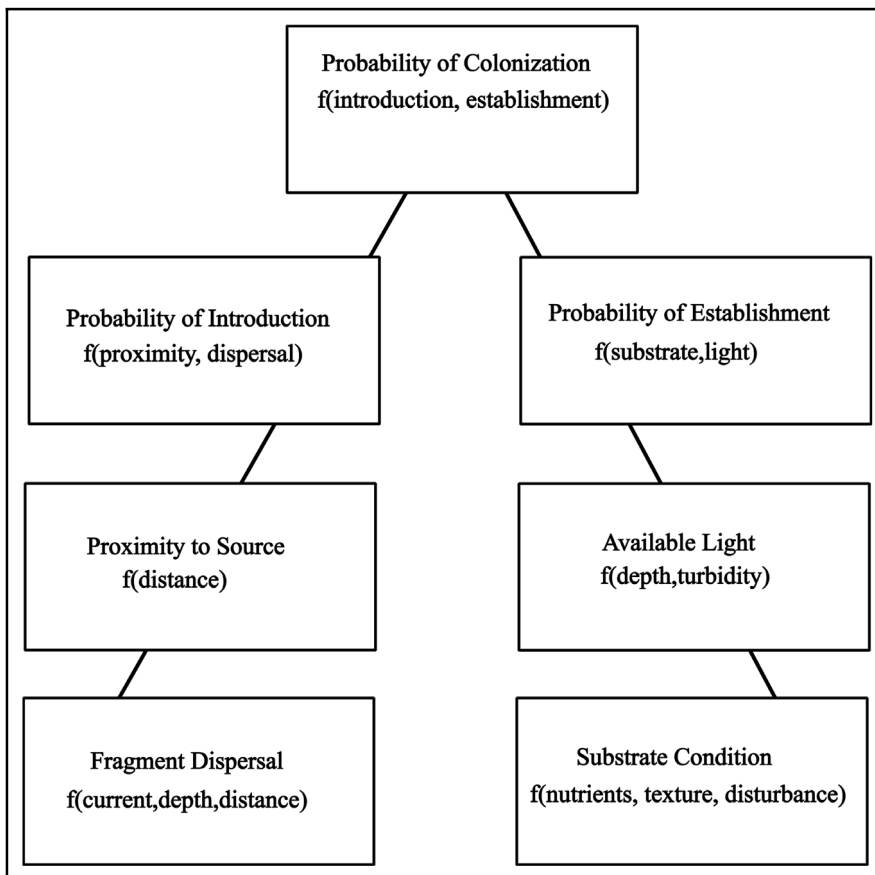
Probability of Colonization
f(introduction, establishment)

Probability of Introduction
f(proximity, dispersal)

Probability of Establishment
f(substrate,light)

Proximity to Source
f(distance)

Available Light
f(depth,turbidity)

Fragment Dispersal
f(current,depth,distance)

Substrate Condition
f(nutrients, texture, disturbance)